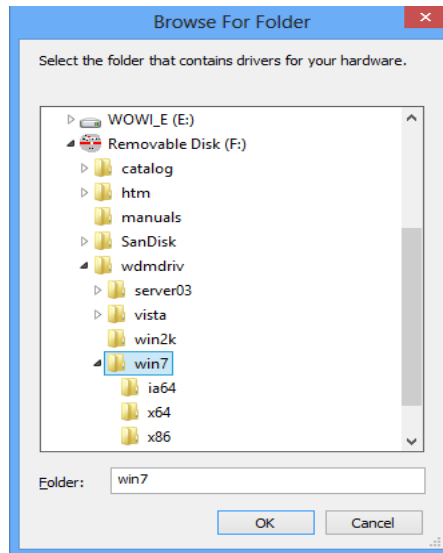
Browse For Folder

Select the folder that contains drivers for your hardware.

WOWI_E (E:)
Removable Disk (F:)
catalog
htm
manuals
SanDisk
wdmdriv
server03
vista
win2k
win7
ia64
x64
x86

Folder: win7

OK
Cancel